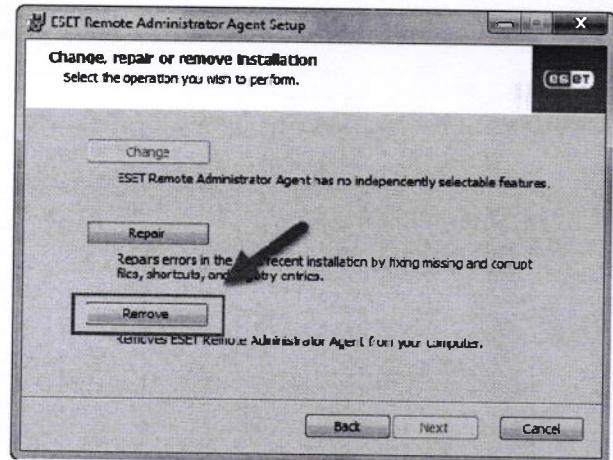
ESET Remote Administrator Agent Setup

Change, repair or remove installation
Select the operation you wish to perform.

eset

Change

ESET Remote Administrator Agent has no independently selectable features.

Repair

Repairs errors in the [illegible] recent installation by fixing missing and corrupt files, shortcuts, and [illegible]try entries.

Remove

Removes ESET Remote Administrator Agent from your computer.

Back Next Cancel